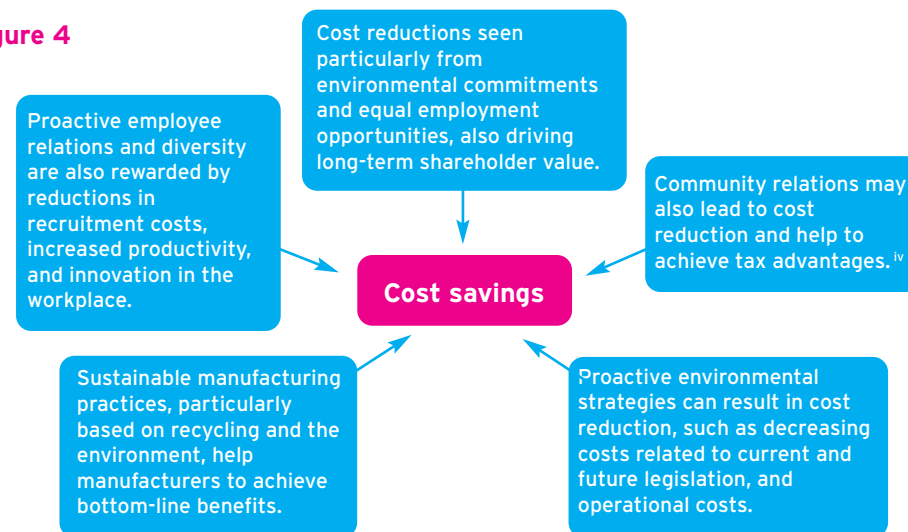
gure 4

Cost reductions seen particularly from environmental commitments and equal employment opportunities, also driving long-term shareholder value.

Proactive employee relations and diversity are also rewarded by reductions in recruitment costs, increased productivity, and innovation in the workplace.

Community relations may also lead to cost reduction and help to achieve tax advantages. $^{iv}$

Cost savings

Sustainable manufacturing practices, particularly based on recycling and the environment, help manufacturers to achieve bottom-line benefits.

Proactive environmental strategies can result in cost reduction, such as decreasing costs related to current and future legislation, and operational costs.